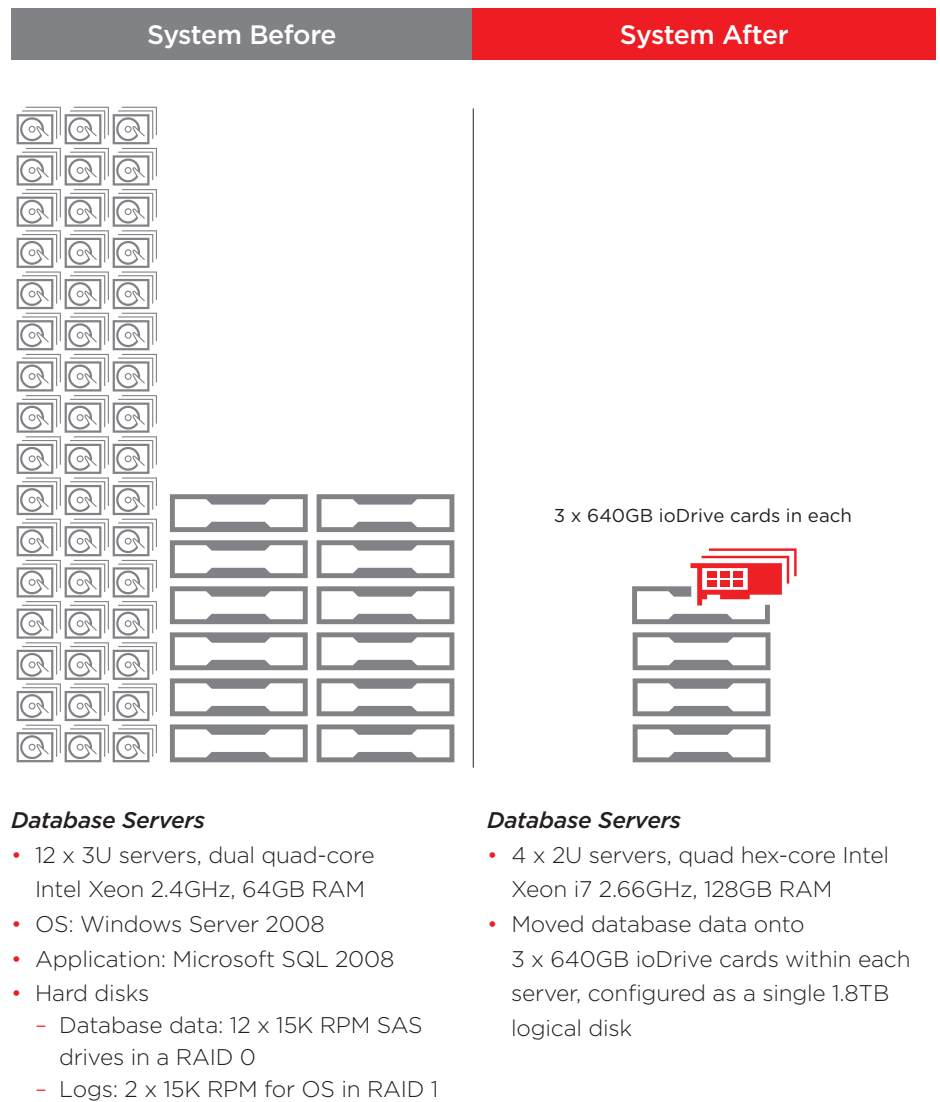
System Before

System After

3 x 640GB ioDrive cards in each

*Database Servers*

• 12 x 3U servers, dual quad-core Intel Xeon 2.4GHz, 64GB RAM
• OS: Windows Server 2008
• Application: Microsoft SQL 2008
• Hard disks
  – Database data: 12 x 15K RPM SAS drives in a RAID 0
  – Logs: 2 x 15K RPM for OS in RAID 1

*Database Servers*

• 4 x 2U servers, quad hex-core Intel Xeon i7 2.66GHz, 128GB RAM
• Moved database data onto 3 x 640GB ioDrive cards within each server, configured as a single 1.8TB logical disk